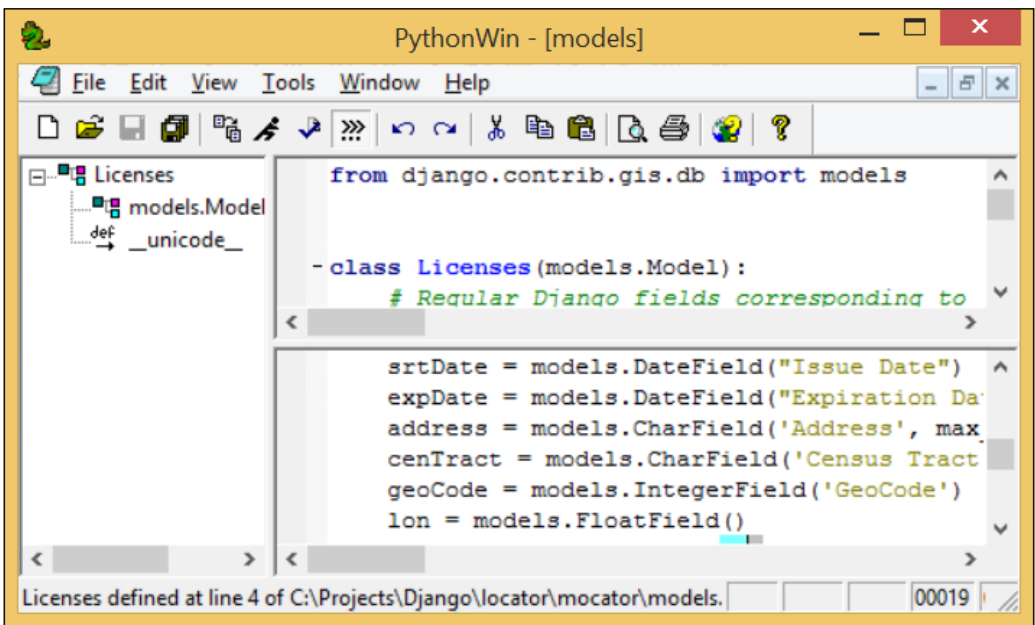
PythonWin - [models]

File Edit View Tools Window Help

Licenses
models.Model
def __unicode__

from django.contrib.gis.db import models

class Licenses(models.Model):
# Regular Django fields corresponding to

srtDate = models.DateField("Issue Date")
expDate = models.DateField("Expiration Da
address = models.CharField('Address', max
cenTract = models.CharField('Census Tract
geoCode = models.IntegerField('GeoCode')
lon = models.FloatField()

Licenses defined at line 4 of C:\Projects\Django\locator\mocator\models.
00019